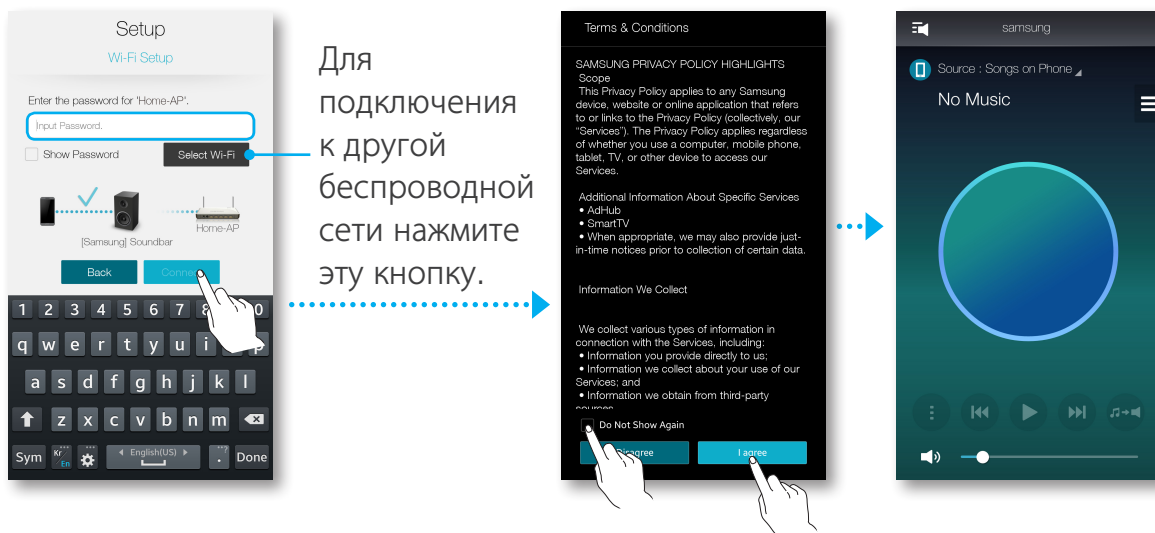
Setup
Wi-Fi Setup

Enter the password for 'Home-AP'.
Input Password.
Show Password
Select Wi-Fi

[Samsung] Soundbar
Home-AP

Back
Connect

1 2 3 4 5 6 7 8 9 0
q w e r t y u i o p
a s d f g h j k l
z x c v b n m
Sym Kr En English(US) Done

Для подключения к другой беспроводной сети нажмите эту кнопку.

Terms & Conditions

SAMSUNG PRIVACY POLICY HIGHLIGHTS
Scope
This Privacy Policy applies to any Samsung device, website or online application that refers to or links to the Privacy Policy (collectively, our "Services"). The Privacy Policy applies regardless of whether you use a computer, mobile phone, tablet, TV, or other device to access our Services.

Additional Information About Specific Services
• AdHub
• SmartTV
• When appropriate, we may also provide just-in-time notices prior to collection of certain data.

Information We Collect

We collect various types of information in connection with the Services, including:
• Information you provide directly to us;
• Information we collect about your use of our Services; and
• Information we obtain from third-party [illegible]

Do Not Show Again
Disagree
I agree

samsung
Source : Songs on Phone
No Music